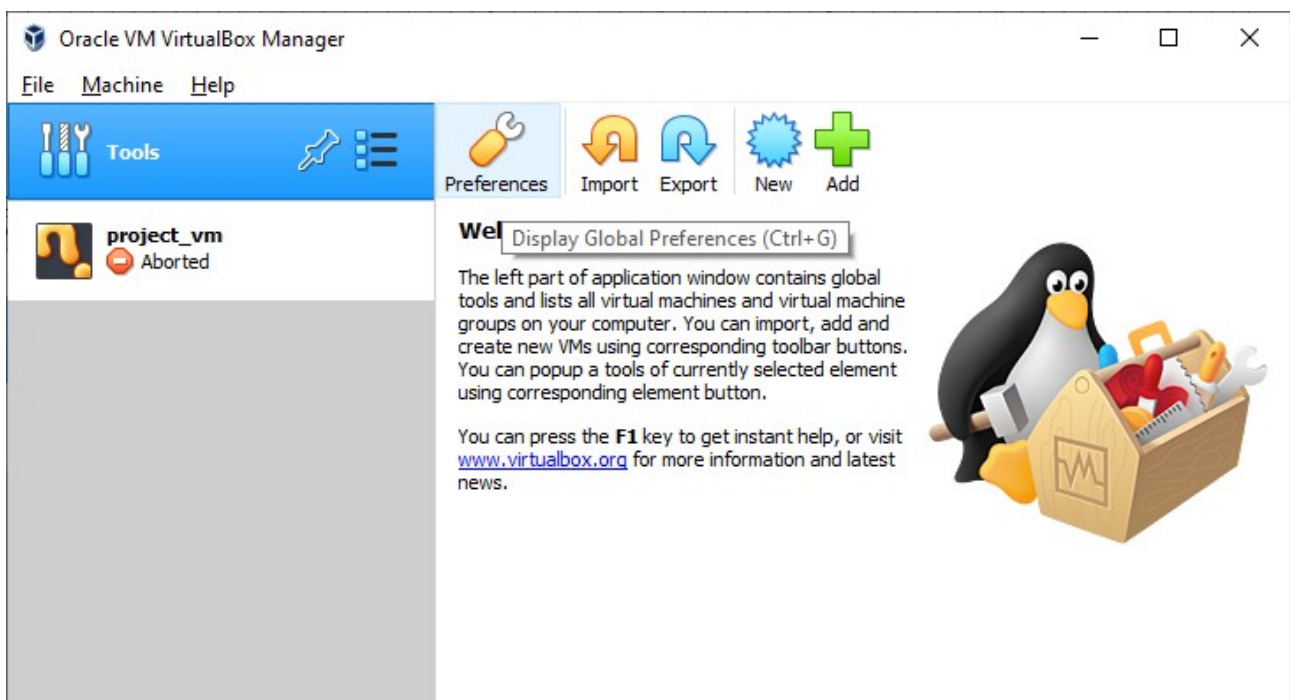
Oracle VM VirtualBox Manager

File Machine Help

Tools

project_vm
Aborted

Preferences Import Export New Add

Wel Display Global Preferences (Ctrl+G)

The left part of application window contains global tools and lists all virtual machines and virtual machine groups on your computer. You can import, add and create new VMs using corresponding toolbar buttons. You can popup a tools of currently selected element using corresponding element button.

You can press the **F1** key to get instant help, or visit www.virtualbox.org for more information and latest news.